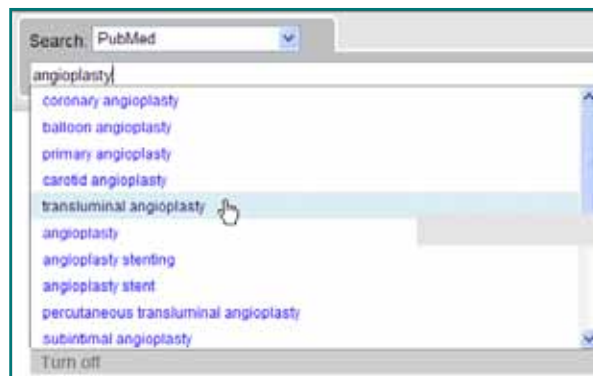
Search: PubMed

angioplasty

coronary angioplasty
balloon angioplasty
primary angioplasty
carotid angioplasty
transluminal angioplasty
angioplasty
angioplasty stenting
angioplasty stent
percutaneous transluminal angioplasty
subintimal angioplasty

Turn off